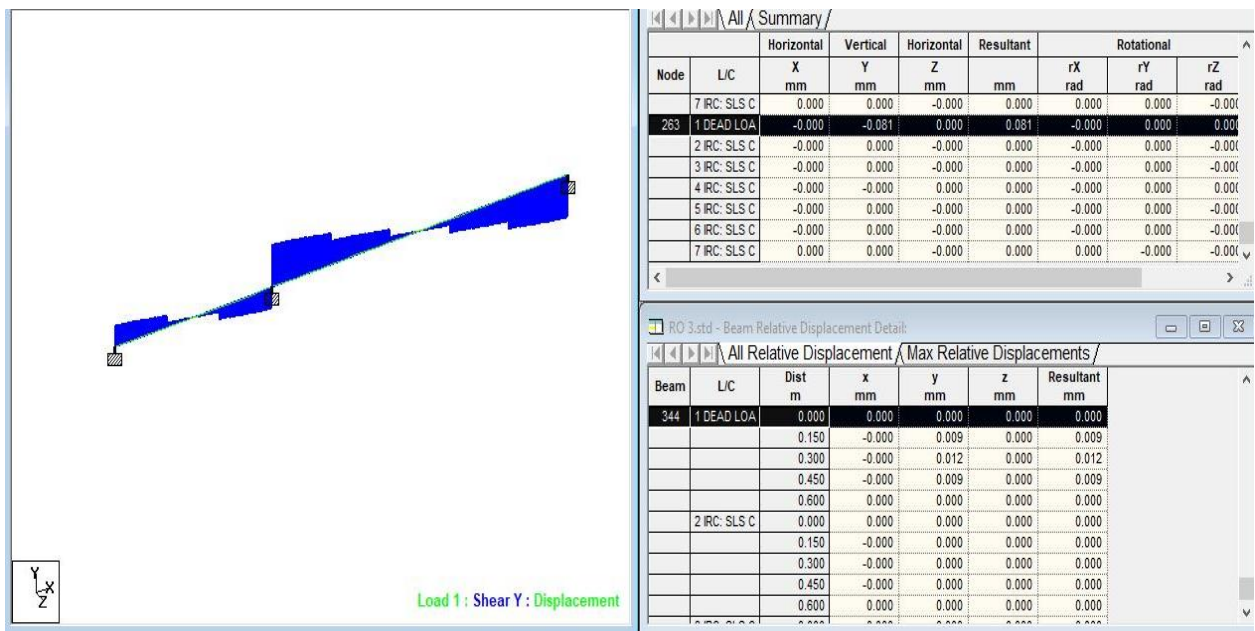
Load 1 : Shear Y : Displacement

All / Summary /

| | | Horizontal | Vertical | Horizontal | Resultant | Rotational | | |
|---|---|---|---|---|---|---|---|---|
| Node | L/C | X mm | Y mm | Z mm | mm | rX rad | rY rad | rZ rad |
| | 7 IRC: SLS C | 0.000 | 0.000 | -0.000 | 0.000 | 0.000 | 0.000 | -0.00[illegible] |
| 263 | 1 DEAD LOA | -0.000 | -0.081 | 0.000 | 0.081 | -0.000 | 0.000 | 0.00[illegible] |
| | 2 IRC: SLS C | -0.000 | 0.000 | -0.000 | 0.000 | -0.000 | 0.000 | -0.00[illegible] |
| | 3 IRC: SLS C | -0.000 | 0.000 | -0.000 | 0.000 | -0.000 | 0.000 | -0.00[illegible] |
| | 4 IRC: SLS C | -0.000 | -0.000 | 0.000 | 0.000 | -0.000 | 0.000 | 0.00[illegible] |
| | 5 IRC: SLS C | -0.000 | 0.000 | -0.000 | 0.000 | -0.000 | 0.000 | -0.00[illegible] |
| | 6 IRC: SLS C | -0.000 | 0.000 | -0.000 | 0.000 | -0.000 | 0.000 | -0.00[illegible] |
| | 7 IRC: SLS C | 0.000 | 0.000 | -0.000 | 0.000 | 0.000 | -0.000 | -0.00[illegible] |

RO 3.std - Beam Relative Displacement Detail:

All Relative Displacement / Max Relative Displacements /

| Beam | L/C | Dist m | x mm | y mm | z mm | Resultant mm |
|---|---|---|---|---|---|---|
| 344 | 1 DEAD LOA | 0.000 | 0.000 | 0.000 | 0.000 | 0.000 |
| | | 0.150 | -0.000 | 0.009 | 0.000 | 0.009 |
| | | 0.300 | -0.000 | 0.012 | 0.000 | 0.012 |
| | | 0.450 | -0.000 | 0.009 | 0.000 | 0.009 |
| | | 0.600 | 0.000 | 0.000 | 0.000 | 0.000 |
| | 2 IRC: SLS C | 0.000 | 0.000 | 0.000 | 0.000 | 0.000 |
| | | 0.150 | -0.000 | 0.000 | 0.000 | 0.000 |
| | | 0.300 | -0.000 | 0.000 | 0.000 | 0.000 |
| | | 0.450 | -0.000 | 0.000 | 0.000 | 0.000 |
| | | 0.600 | 0.000 | 0.000 | 0.000 | 0.000 |